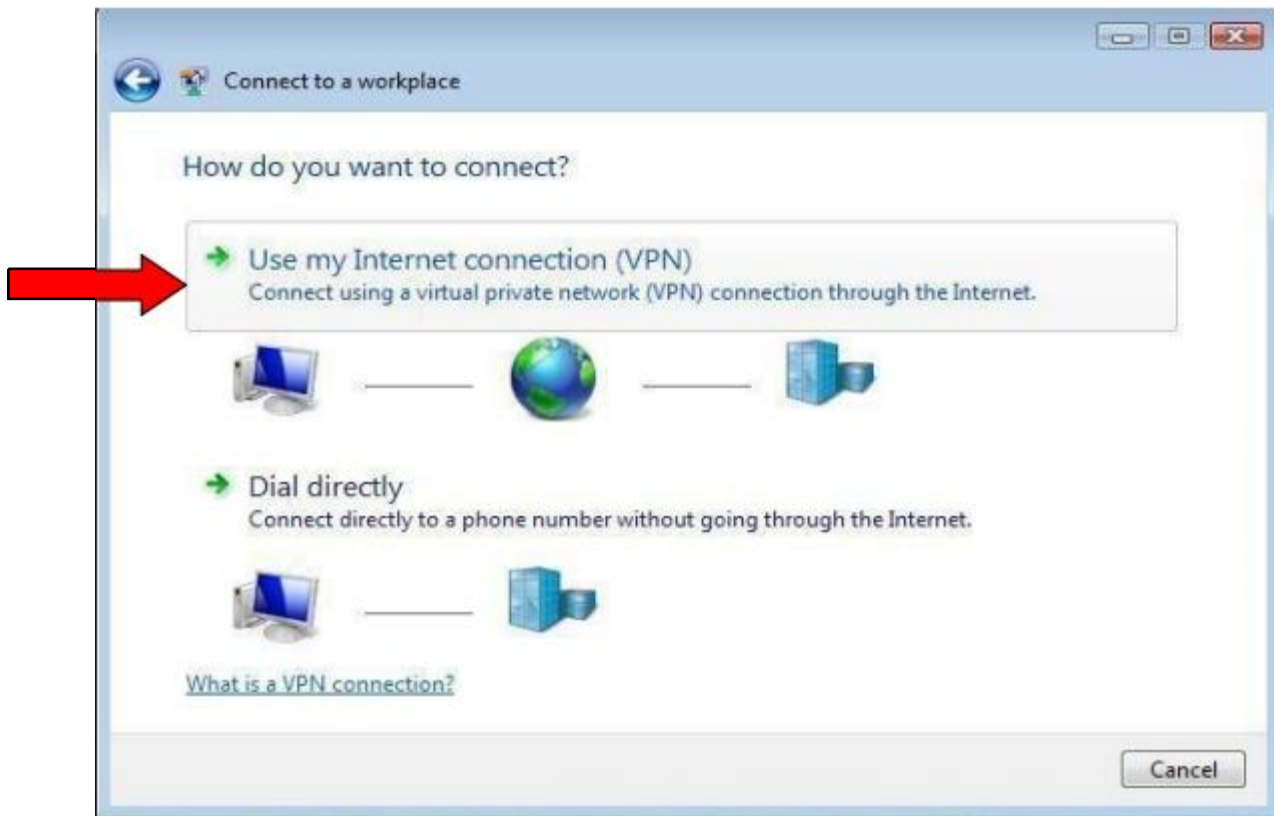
Connect to a workplace

How do you want to connect?

Use my Internet connection (VPN)
Connect using a virtual private network (VPN) connection through the Internet.

Dial directly
Connect directly to a phone number without going through the Internet.

What is a VPN connection?

Cancel